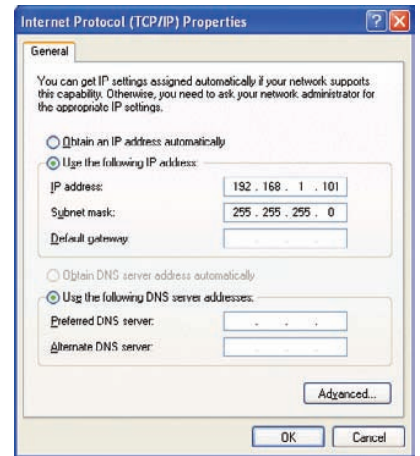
Internet Protocol (TCP/IP) Properties

General

You can get IP settings assigned automatically if your network supports this capability. Otherwise, you need to ask your network administrator for the appropriate IP settings.

Obtain an IP address automatically

Use the following IP address:

IP address: 192 . 168 . 1 . 101

Subnet mask: 255 . 255 . 255 . 0

Default gateway: . . .

Obtain DNS server address automatically

Use the following DNS server addresses:

Preferred DNS server: . . .

Alternate DNS server:

Advanced...

OK Cancel